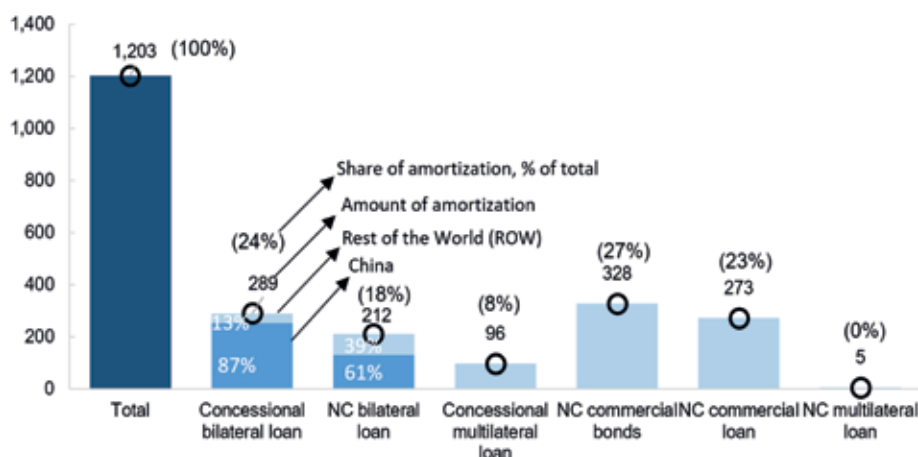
1,400
1,200
1,000
800
600
400
200
0

1,203 (100%)

Share of amortization, % of total
Amount of amortization
Rest of the World (ROW)
China

(24%)
289
13%
87%

(18%)
212
39%
61%

(8%)
96

(27%)
328

(23%)
273

(0%)
5

Total
Concessional bilateral loan
NC bilateral loan
Concessional multilateral loan
NC commercial bonds
NC commercial loan
NC multilateral loan